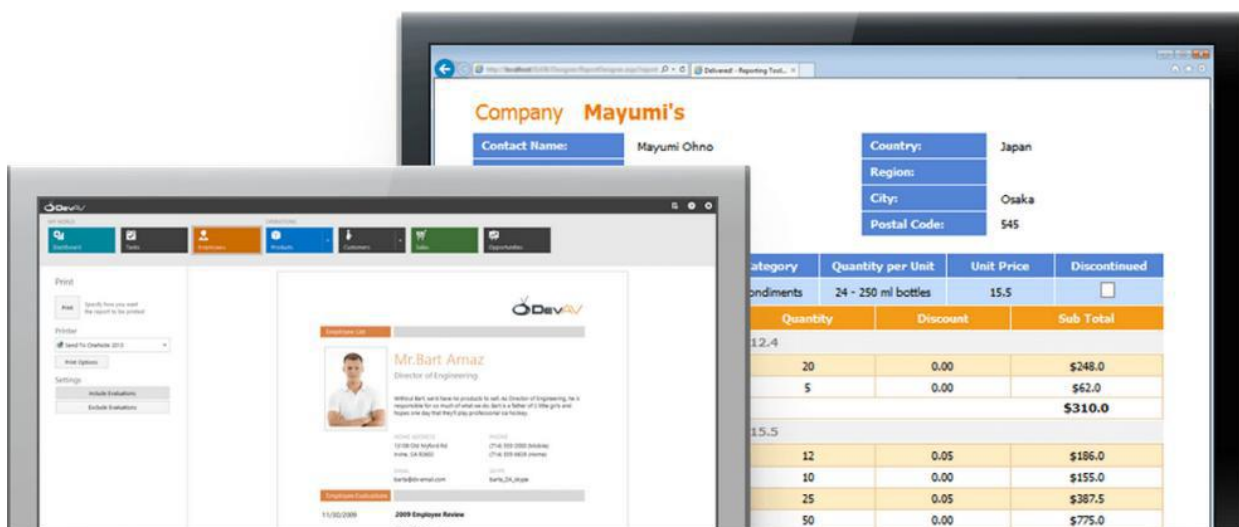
Delivered - Reporting Tool... ×

Company Mayumi's

Contact Name: Mayumi Ohno

Country: Japan

Region:

City: Osaka

Postal Code: 545

| ategory | Quantity per Unit | Unit Price | Discontinued |
|---|---|---|---|
| ondiments | 24 - 250 ml bottles | 15.5 | ☐ |

| Quantity | Discount | Sub Total |
|---|---|---|
| 12.4 | | |
| 20 | 0.00 | \$248.0 |
| 5 | 0.00 | \$62.0 |
| | | \$310.0 |
| 15.5 | | |
| 12 | 0.05 | \$186.0 |
| 10 | 0.05 | \$155.0 |
| 25 | 0.05 | \$387.5 |
| 50 | 0.00 | \$775.0 |

DevAV

Dashboard Tasks Employees Products Customers Sales Opportunities

Print

Print Specify how you want the report to be printed

Printer

Send To OneNote 2013

Print Options

Settings

Include Evaluations

Exclude Evaluations

DevAV

Employee List

Mr.Bart Arnaz

Director of Engineering

Employee Evaluations

11/30/2009 2009 Employee Review